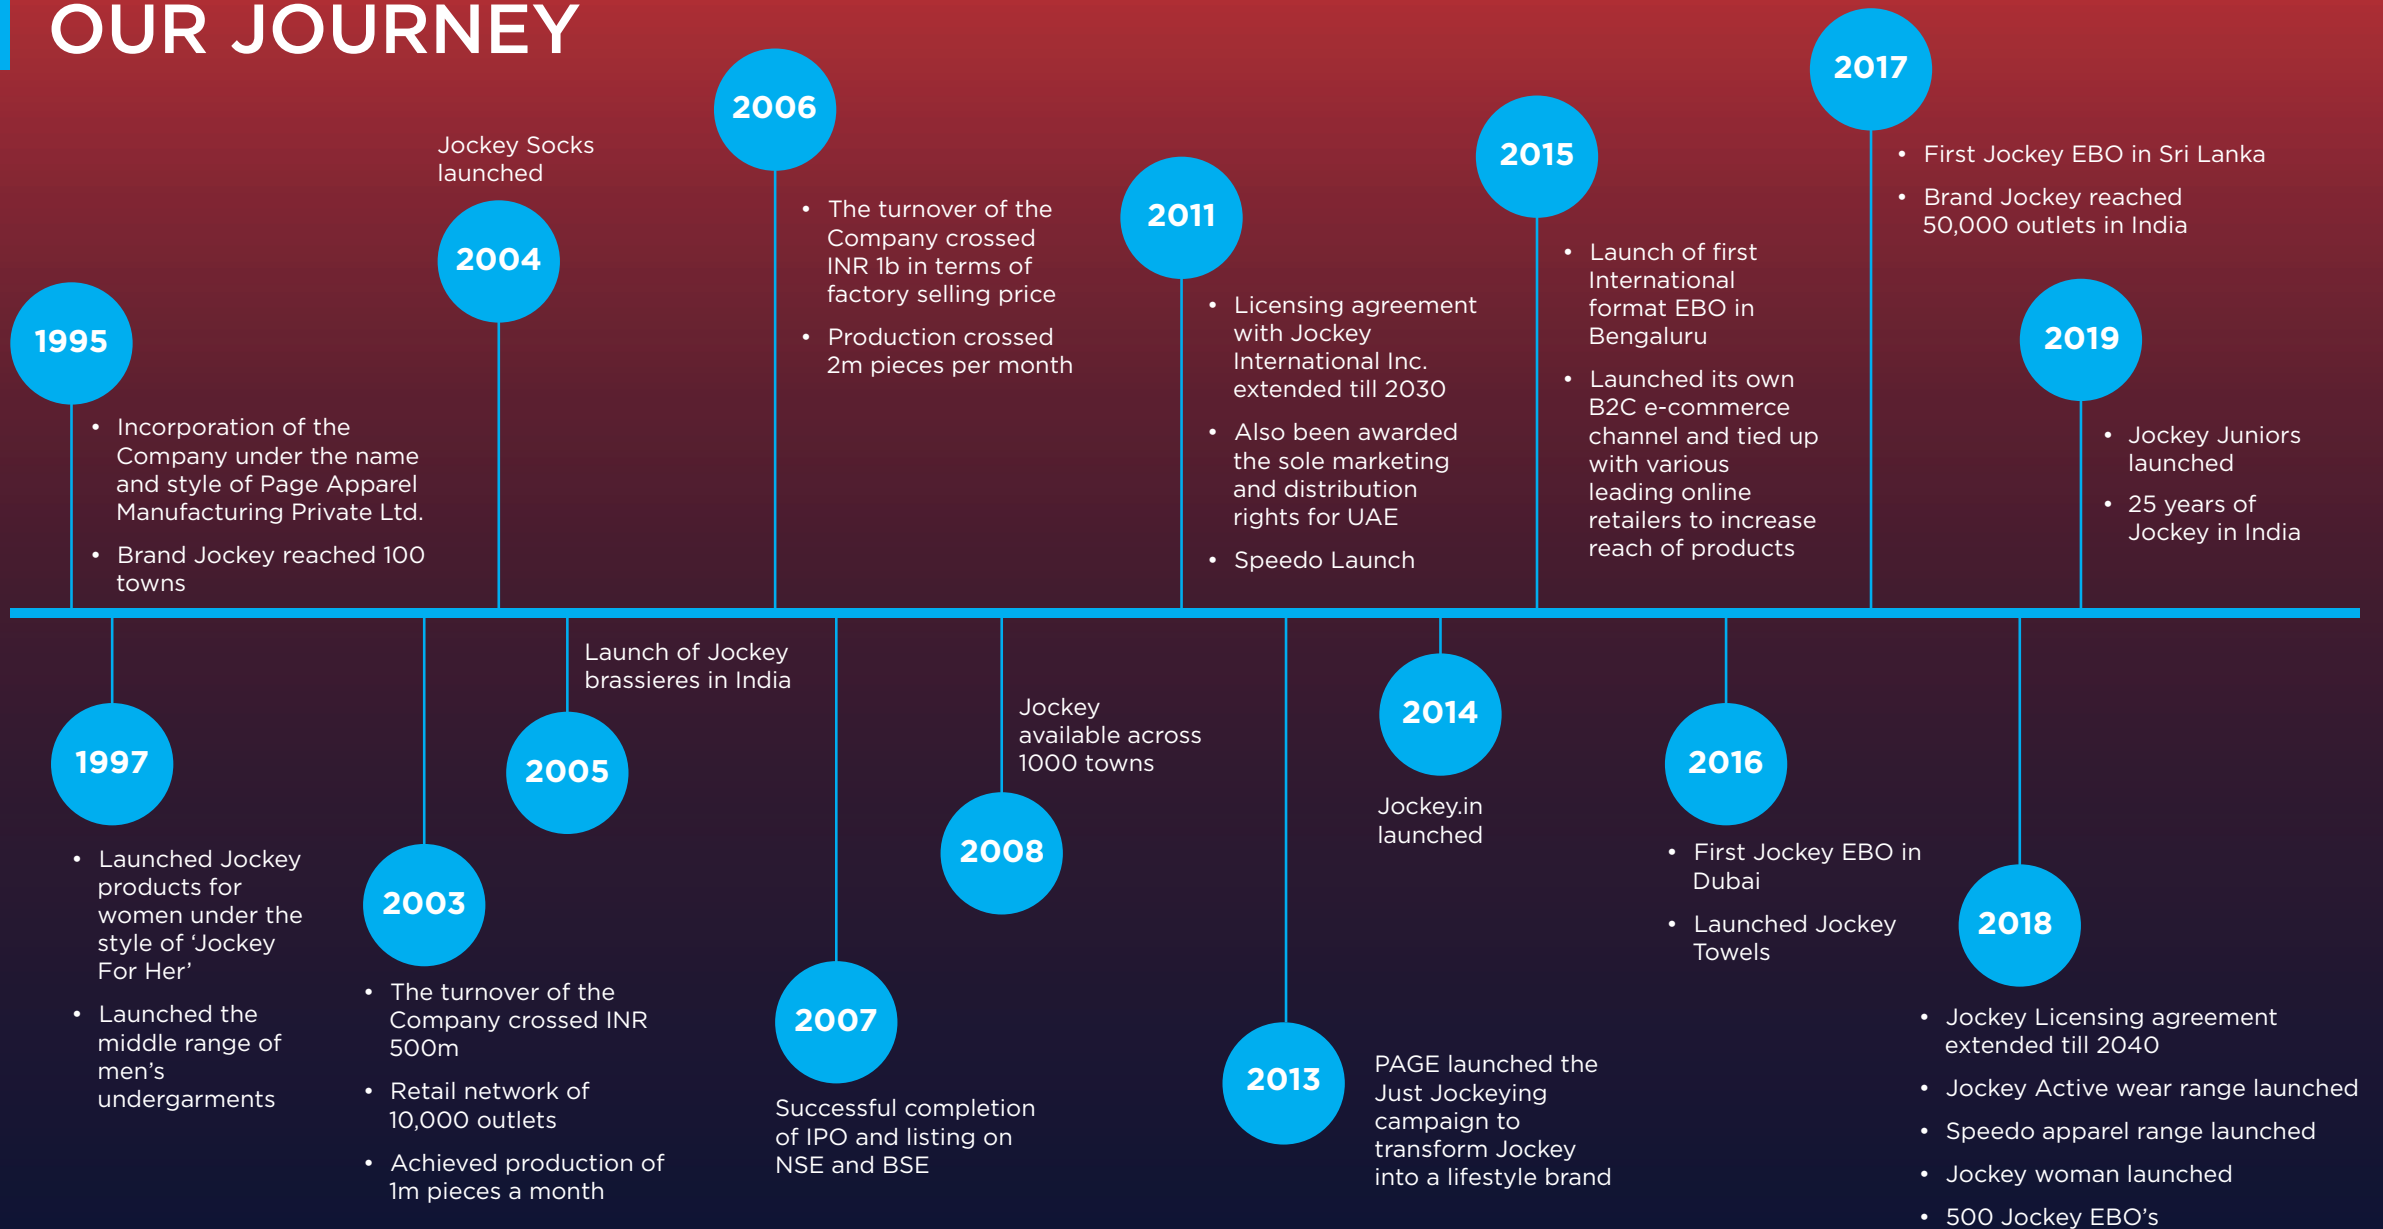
OUR JOURNEY

1995
• Incorporation of the Company under the name and style of Page Apparel Manufacturing Private Ltd.
• Brand Jockey reached 100 towns

1997
• Launched Jockey products for women under the style of 'Jockey For Her'
• Launched the middle range of men's undergarments

2003
• The turnover of the Company crossed INR 500m
• Retail network of 10,000 outlets
• Achieved production of 1m pieces a month

2004
Jockey Socks launched

2005
Launch of Jockey brassieres in India

2006
• The turnover of the Company crossed INR 1b in terms of factory selling price
• Production crossed 2m pieces per month

2007
Successful completion of IPO and listing on NSE and BSE

2008
Jockey available across 1000 towns

2011
• Licensing agreement with Jockey International Inc. extended till 2030
• Also been awarded the sole marketing and distribution rights for UAE
• Speedo Launch

2013
PAGE launched the Just Jockeying campaign to transform Jockey into a lifestyle brand

2014
Jockey.in launched

2015
• Launch of first International format EBO in Bengaluru
• Launched its own B2C e-commerce channel and tied up with various leading online retailers to increase reach of products

2016
• First Jockey EBO in Dubai
• Launched Jockey Towels

2017
• First Jockey EBO in Sri Lanka
• Brand Jockey reached 50,000 outlets in India

2018
• Jockey Licensing agreement extended till 2040
• Jockey Active wear range launched
• Speedo apparel range launched
• Jockey woman launched
• 500 Jockey EBO's

2019
• Jockey Juniors launched
• 25 years of Jockey in India